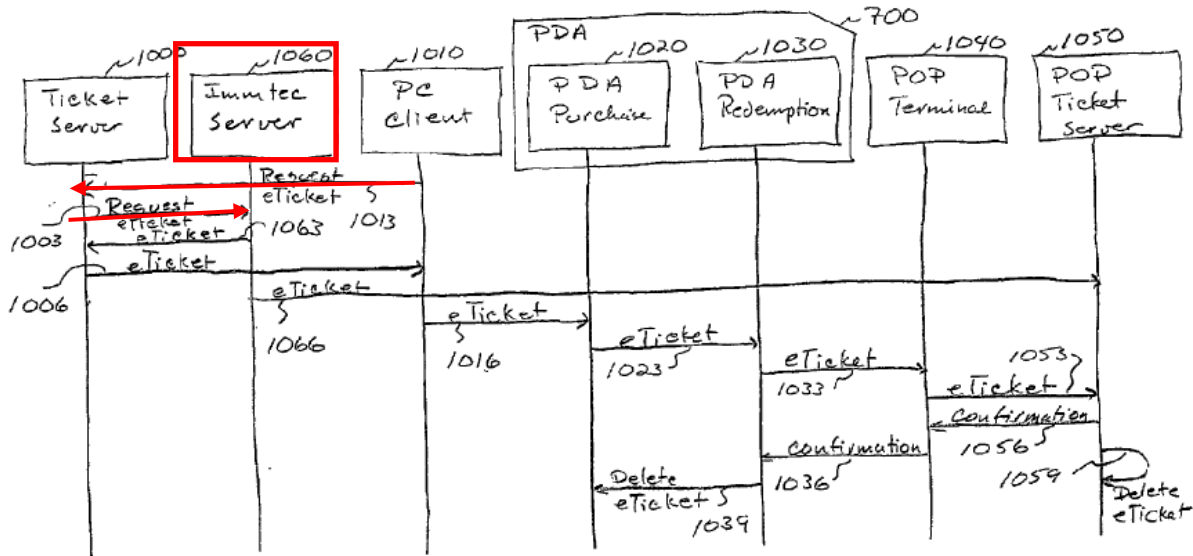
700
PDA
1000
Ticket Server
1060
Immtec Server
1010
PC Client
1020
PDA Purchase
1030
PDA Redemption
1040
POP Terminal
1050
POP Ticket Server

Request eTicket
1013
Request eTicket
1003
eTicket
1063
eTicket
1006
eTicket
1066
eTicket
1016
eTicket
1023
eTicket
1033
1053
eTicket
Confirmation
1056
confirmation
1036
1059
Delete eTicket
1039
Delete eTicket